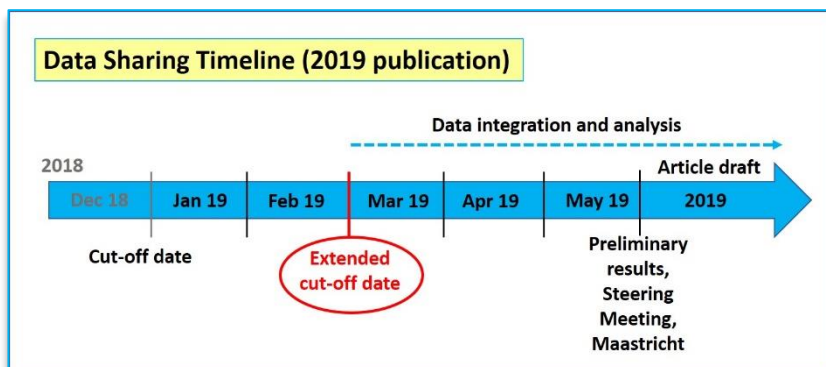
Data Sharing Timeline (2019 publication)

Data integration and analysis

2018

Article draft

Dec 18
Jan 19
Feb 19
Mar 19
Apr 19
May 19
2019

Cut-off date

Extended cut-off date

Preliminary results, Steering Meeting, Maastricht